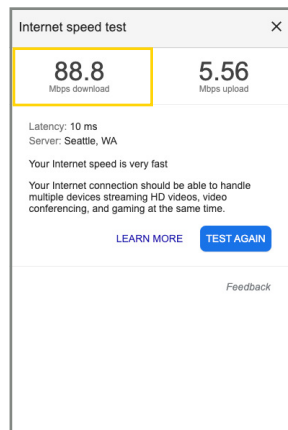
Internet speed test

×

88.8
Mbps download

5.56
Mbps upload

Latency: 10 ms
Server: Seattle, WA

Your Internet speed is very fast

Your Internet connection should be able to handle multiple devices streaming HD videos, video conferencing, and gaming at the same time.

LEARN MORE

TEST AGAIN

Feedback